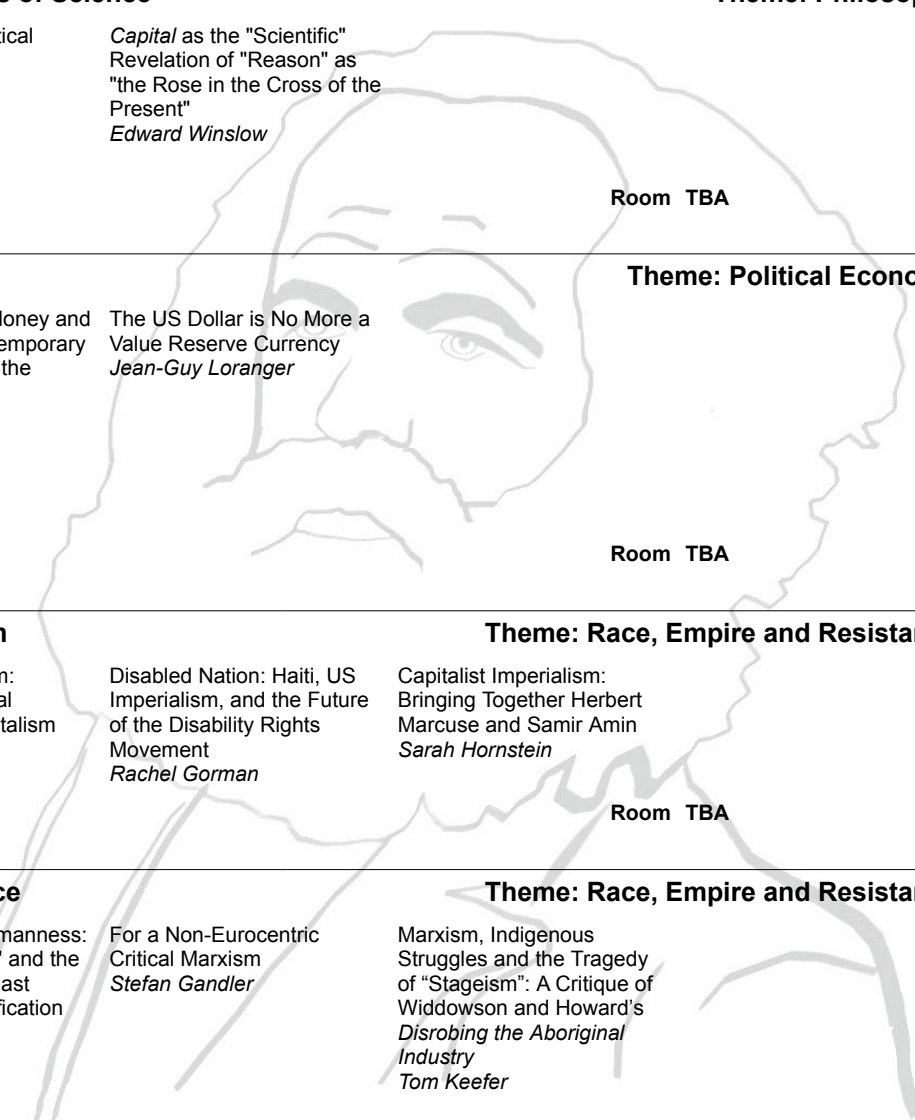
s of Science

Theme: Philoso

tical

*Capital* as the "Scientific" Revelation of "Reason" as "the Rose in the Cross of the Present"
*Edward Winslow*

**Room TBA**

**Theme: Political Econo**

loney and
emporary
the

The US Dollar is No More a Value Reserve Currency
*Jean-Guy Loranger*

**Room TBA**

**n**

**Theme: Race, Empire and Resista**

m:
al
talism

Disabled Nation: Haiti, US Imperialism, and the Future of the Disability Rights Movement
*Rachel Gorman*

Capitalist Imperialism: Bringing Together Herbert Marcuse and Samir Amin
*Sarah Hornstein*

**Room TBA**

**ce**

**Theme: Race, Empire and Resista**

manness:
' and the
ast
fication

For a Non-Eurocentric Critical Marxism
*Stefan Gandler*

Marxism, Indigenous Struggles and the Tragedy of "Stageism": A Critique of Widdowson and Howard's *Disrobing the Aboriginal Industry*
*Tom Keefer*